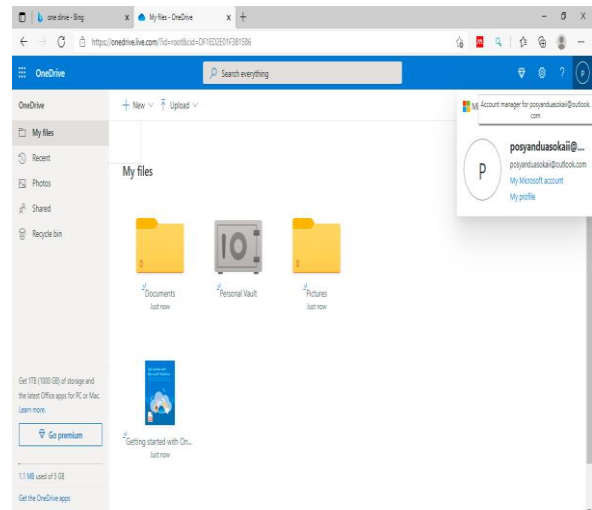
one drive - Bing
My files - OneDrive
https://onedrive.live.com/?id=root&cid=DF1ED2E01F381586
OneDrive
Search everything
P
OneDrive
+ New
Upload
My files
Recent
Photos
Shared
Recycle bin
My files
0
Documents
Just now
Personal Vault
0
Pictures
Just now
Getting started with OneDrive
Getting started with On...
Just now
Get 1TB (1000 GB) of storage and the latest Office apps for PC or Mac. Learn more.
Go premium
1.1 MB used of 5 GB
Get the OneDrive apps
Mi
Account manager for posyanduasokaii@outlook.com
P
posyanduasokaii@...
posyanduasokaii@outlook.com
My Microsoft account
My profile